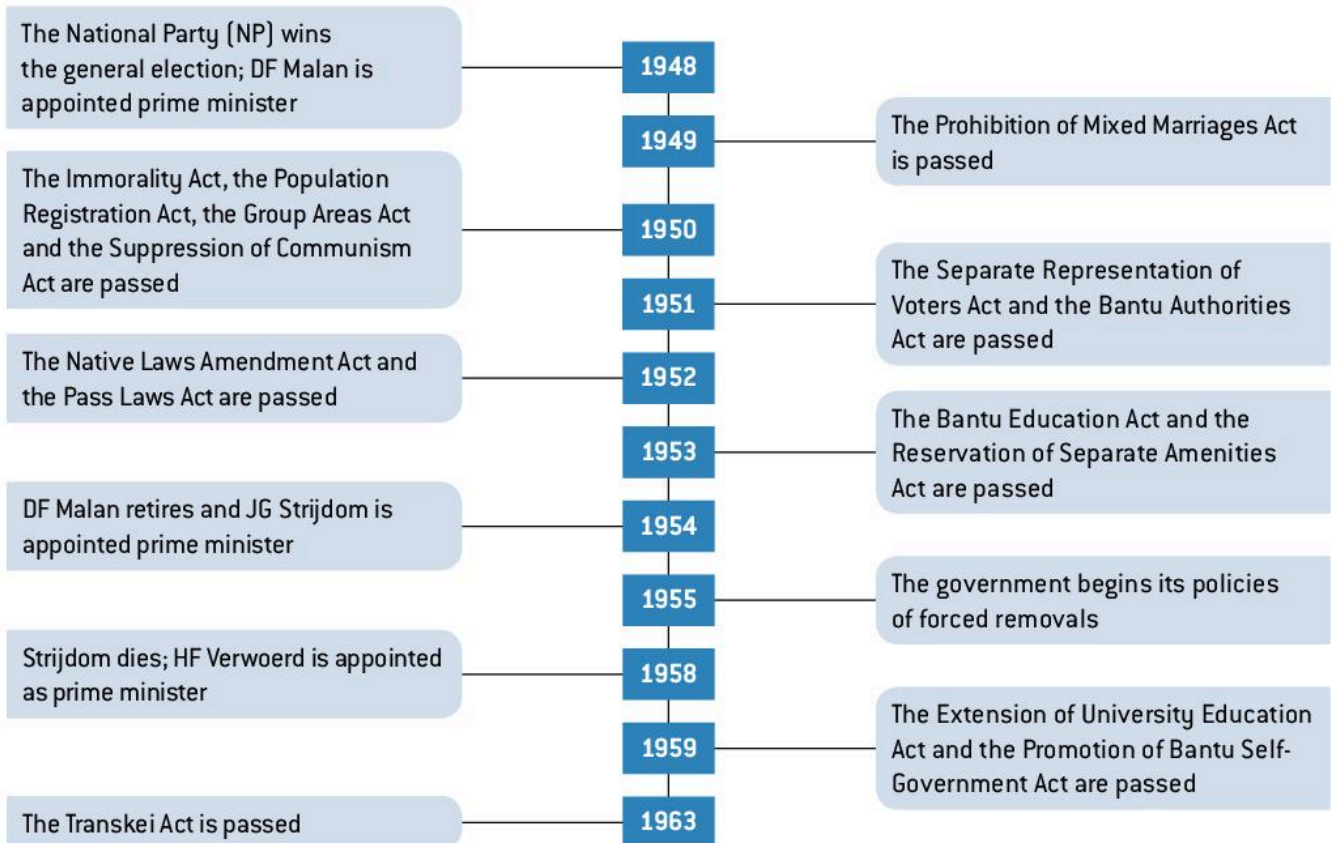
The National Party (NP) wins the general election; DF Malan is appointed prime minister

1948

1949

The Prohibition of Mixed Marriages Act is passed

The Immorality Act, the Population Registration Act, the Group Areas Act and the Suppression of Communism Act are passed

1950

1951

The Separate Representation of Voters Act and the Bantu Authorities Act are passed

The Native Laws Amendment Act and the Pass Laws Act are passed

1952

1953

The Bantu Education Act and the Reservation of Separate Amenities Act are passed

DF Malan retires and JG Strijdom is appointed prime minister

1954

1955

The government begins its policies of forced removals

Strijdom dies; HF Verwoerd is appointed as prime minister

1958

1959

The Extension of University Education Act and the Promotion of Bantu Self-Government Act are passed

The Transkei Act is passed

1963